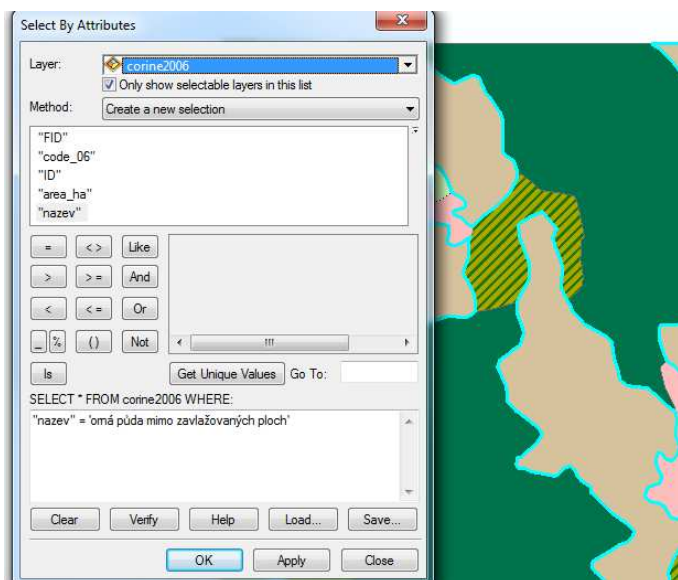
Select By Attributes

Layer: corine2006

Only show selectable layers in this list

Method: Create a new selection

"FID"
"code_06"
"ID"
"area_ha"
"nazev"

=
<>
Like
>
>=
And
<
<=
Or
_
%
()
Not
Is

Get Unique Values
Go To:

SELECT * FROM corine2006 WHERE:

"nazev" = 'orná půda mimo zavlažovaných ploch'

Clear
Verify
Help
Load...
Save...

OK
Apply
Close